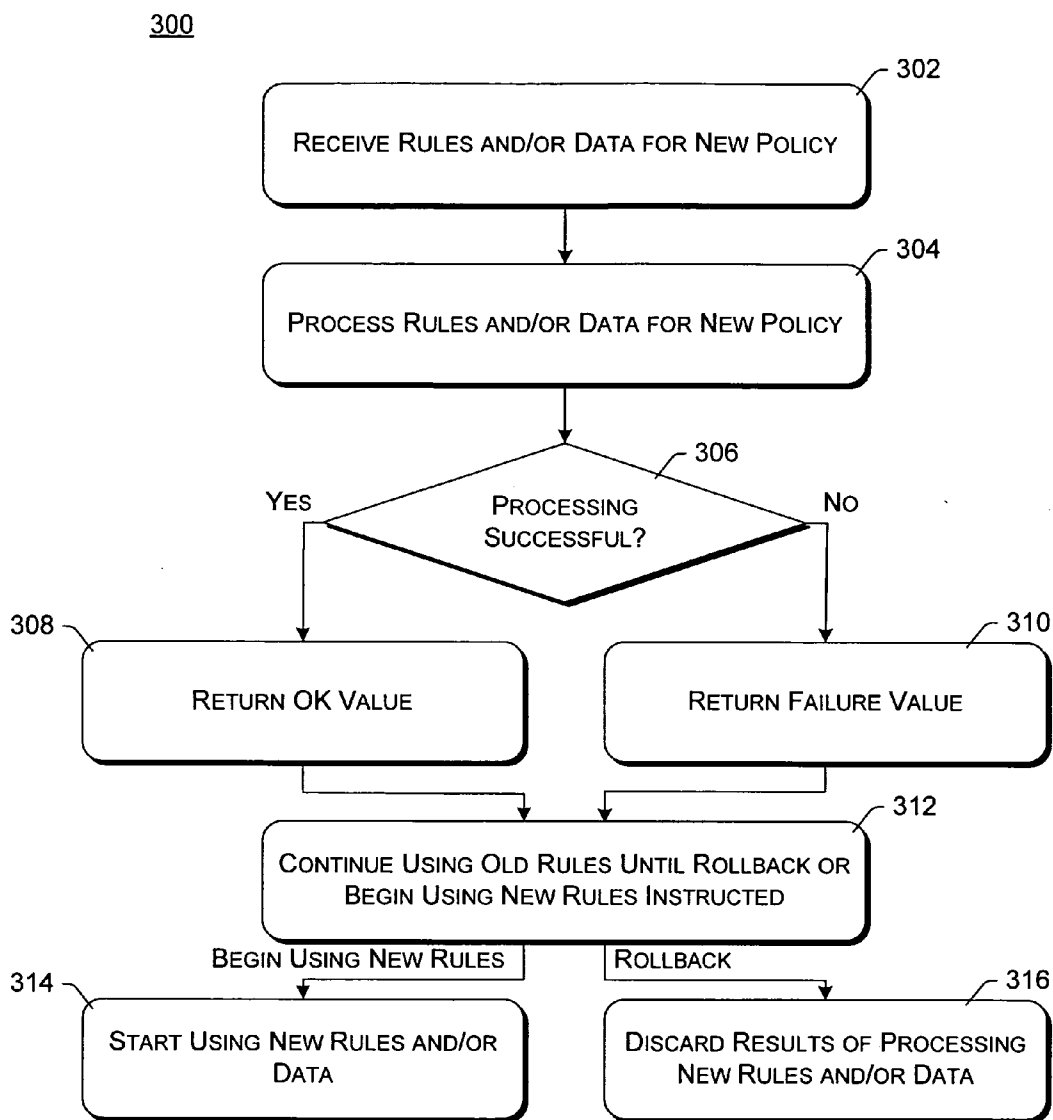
300

302

Receive Rules and/or Data for New Policy

304

Process Rules and/or Data for New Policy

306

Yes

Processing Successful?

No

308

Return OK Value

310

Return Failure Value

312

Continue Using Old Rules Until Rollback or Begin Using New Rules Instructed

Begin Using New Rules

Rollback

314

Start Using New Rules and/or Data

316

Discard Results of Processing New Rules and/or Data